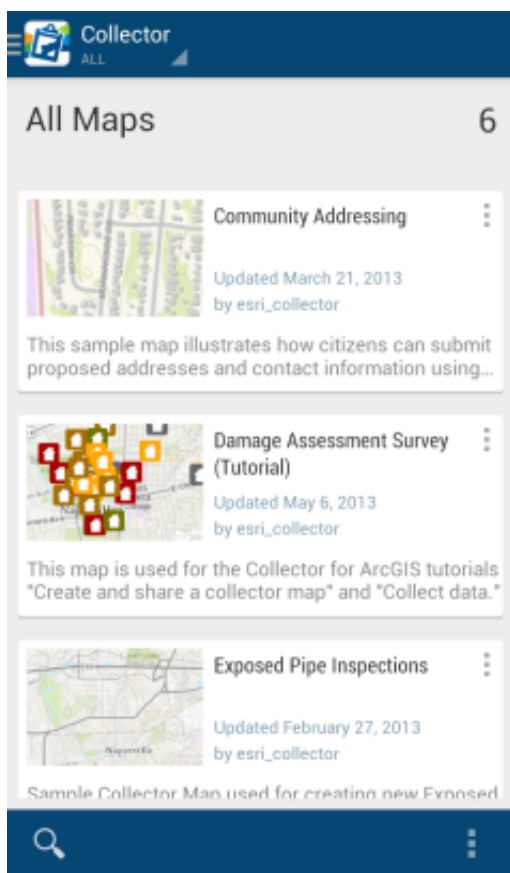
Collector
ALL

All Maps 6

Community Addressing
Updated March 21, 2013
by esri_collector
This sample map illustrates how citizens can submit proposed addresses and contact information using...

Damage Assessment Survey (Tutorial)
Updated May 6, 2013
by esri_collector
This map is used for the Collector for ArcGIS tutorials "Create and share a collector map" and "Collect data."

Exposed Pipe Inspections
Updated February 27, 2013
by esri_collector
Naperville
Sample Collector Map used for creating new Exposed